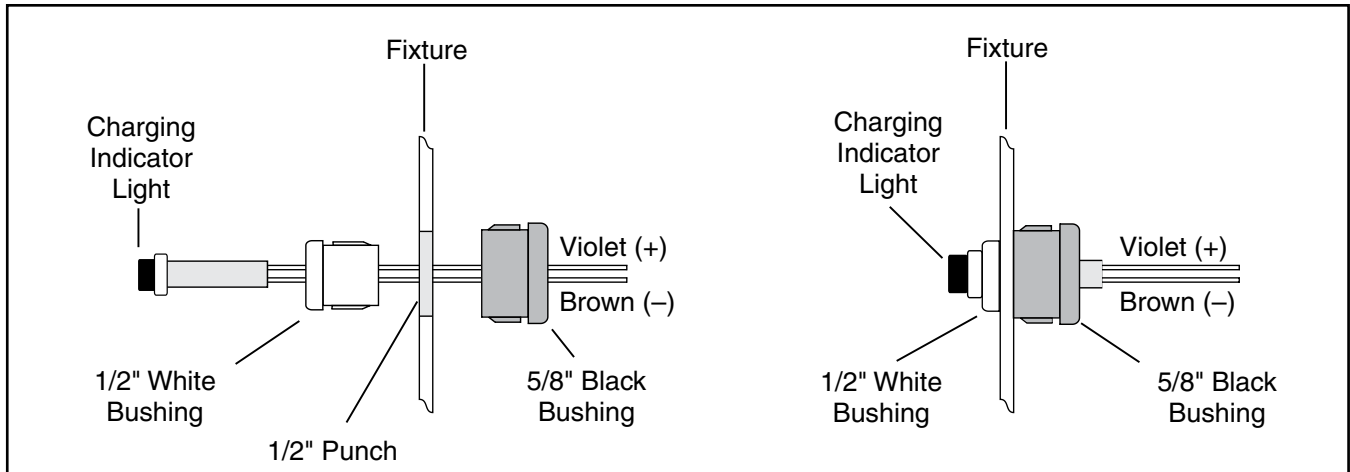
Fixture

Charging Indicator Light

Violet (+)

Brown (–)

1/2" White Bushing

1/2" Punch

5/8" Black Bushing

Fixture

Charging Indicator Light

Violet (+)

Brown (–)

1/2" White Bushing

5/8" Black Bushing